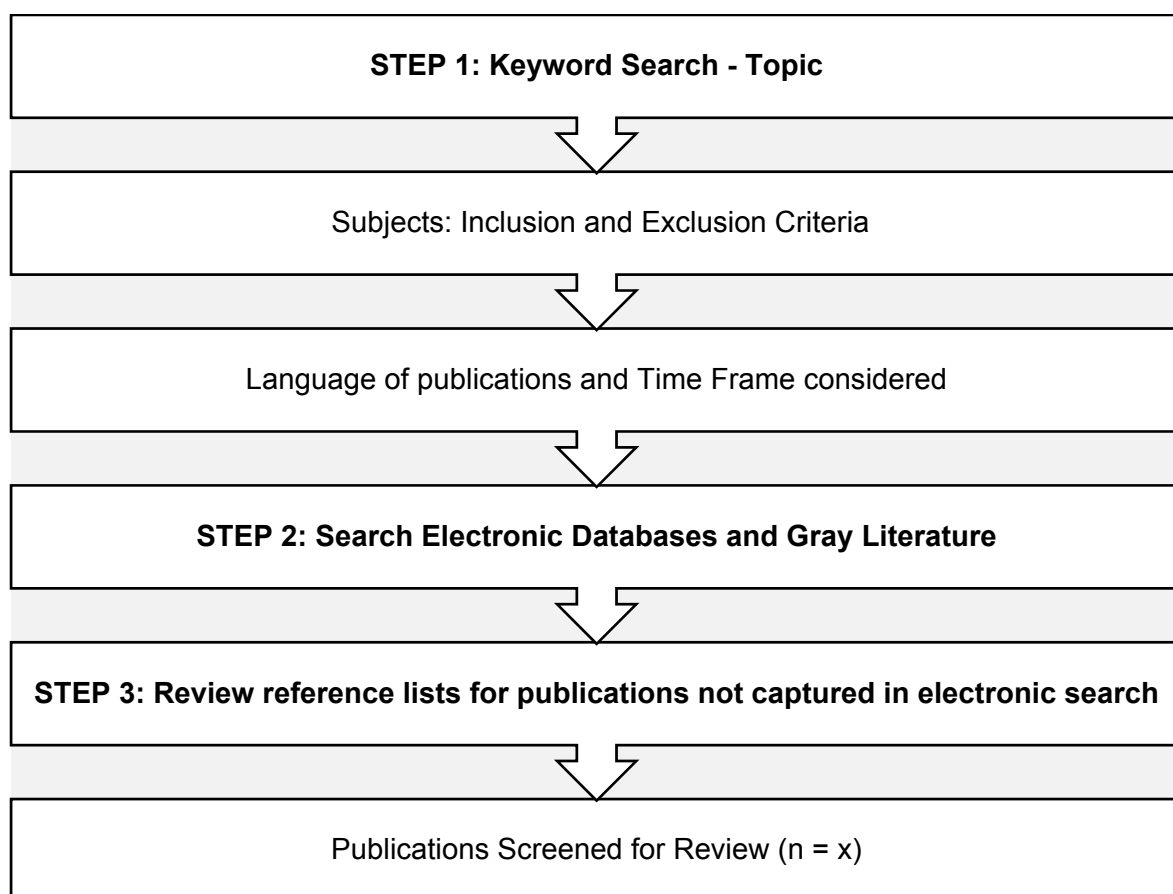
STEP 1: Keyword Search - Topic

Subjects: Inclusion and Exclusion Criteria

Language of publications and Time Frame considered

STEP 2: Search Electronic Databases and Gray Literature

STEP 3: Review reference lists for publications not captured in electronic search

Publications Screened for Review (n = x)